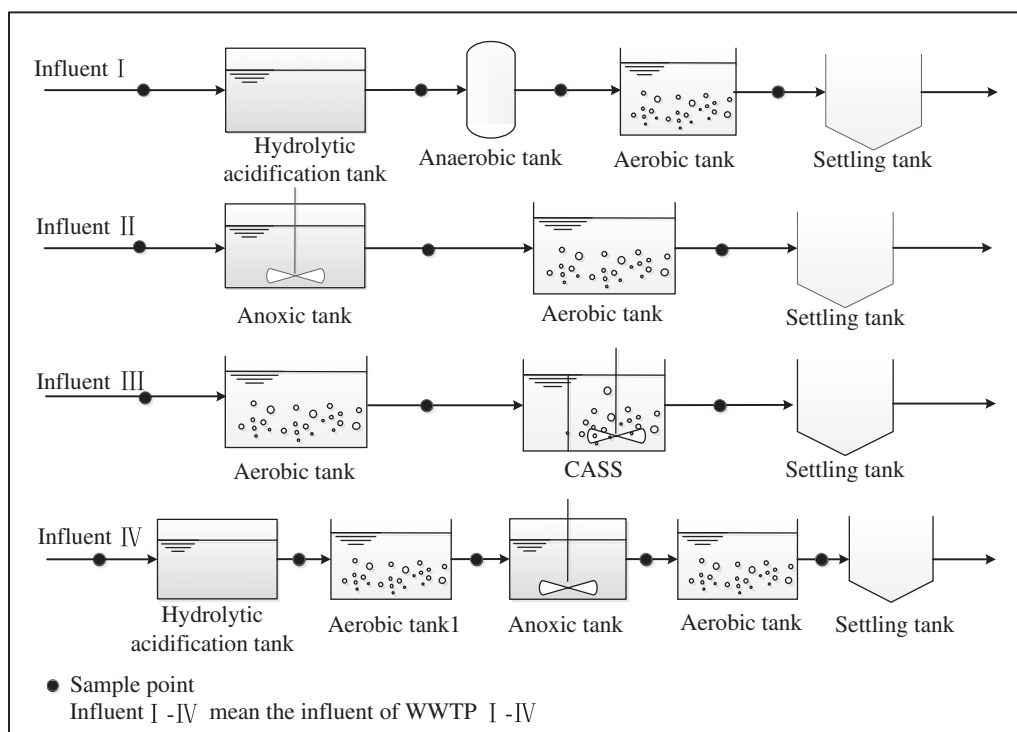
Influent Ⅰ
Hydrolytic acidification tank
Anaerobic tank
Aerobic tank
Settling tank

Influent Ⅱ
Anoxic tank
Aerobic tank
Settling tank

Influent Ⅲ
Aerobic tank
CASS
Settling tank

Influent Ⅳ
Hydrolytic acidification tank
Aerobic tank1
Anoxic tank
Aerobic tank
Settling tank

● Sample point
Influent Ⅰ-Ⅳ mean the influent of WWTP Ⅰ-Ⅳ